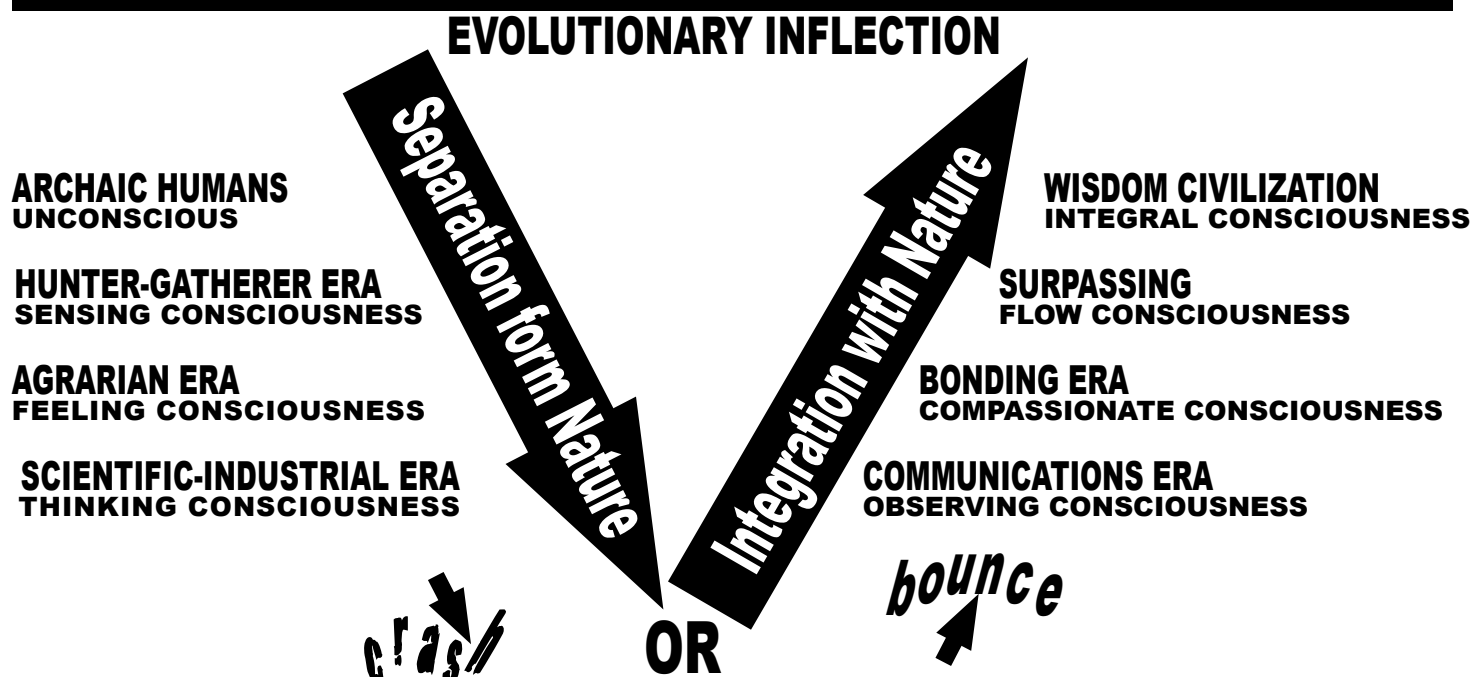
EVOLUTIONARY INFLECTION

Separation form Nature

Integration with Nature

ARCHAIC HUMANS
UNCONSCIOUS

HUNTER-GATHERER ERA
SENSING CONSCIOUSNESS

AGRARIAN ERA
FEELING CONSCIOUSNESS

SCIENTIFIC-INDUSTRIAL ERA
THINKING CONSCIOUSNESS

WISDOM CIVILIZATION
INTEGRAL CONSCIOUSNESS

SURPASSING
FLOW CONSCIOUSNESS

BONDING ERA
COMPASSIONATE CONSCIOUSNESS

COMMUNICATIONS ERA
OBSERVING CONSCIOUSNESS

crash

OR

bounce